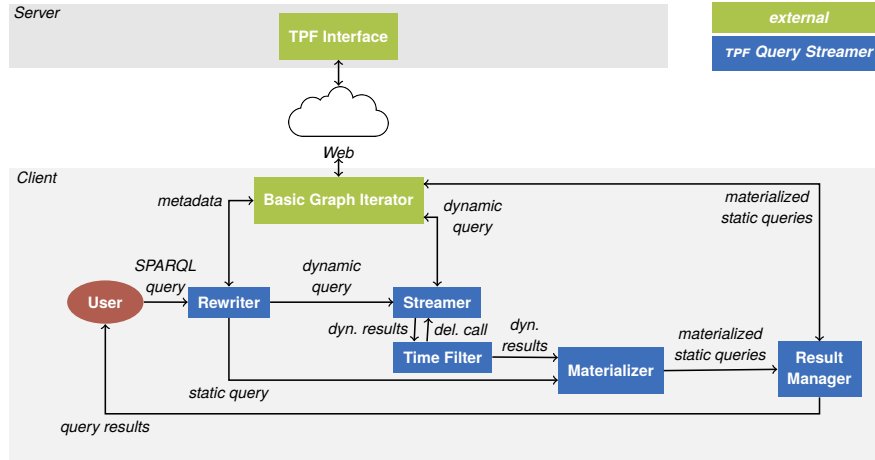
Server

TPF Interface

external

TPF Query Streamer

Web

Client

metadata

Basic Graph Iterator

materialized static queries

dynamic query

SPARQL query

User

Rewriter

dynamic query

Streamer

dyn. results

del. call

dyn. results

Time Filter

materialized static queries

Materializer

Result Manager

static query

query results